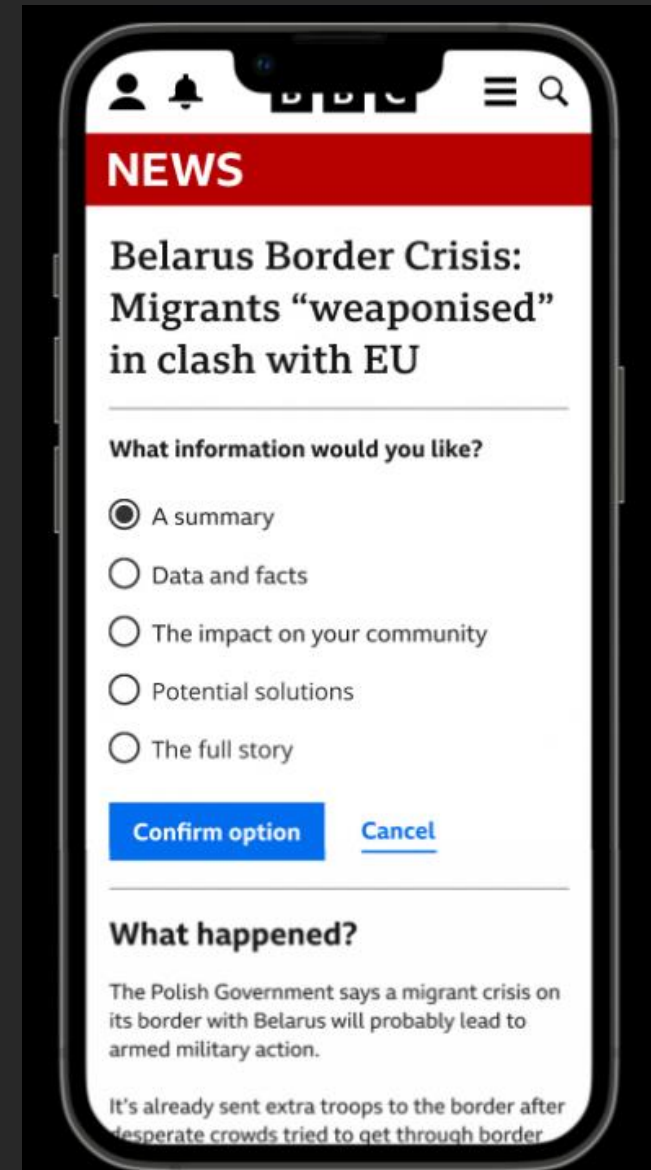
BBC

NEWS

Belarus Border Crisis: Migrants “weaponised” in clash with EU

What information would you like?

A summary

Data and facts

The impact on your community

Potential solutions

The full story

Confirm option

Cancel

What happened?

The Polish Government says a migrant crisis on its border with Belarus will probably lead to armed military action.

It's already sent extra troops to the border after desperate crowds tried to get through border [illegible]